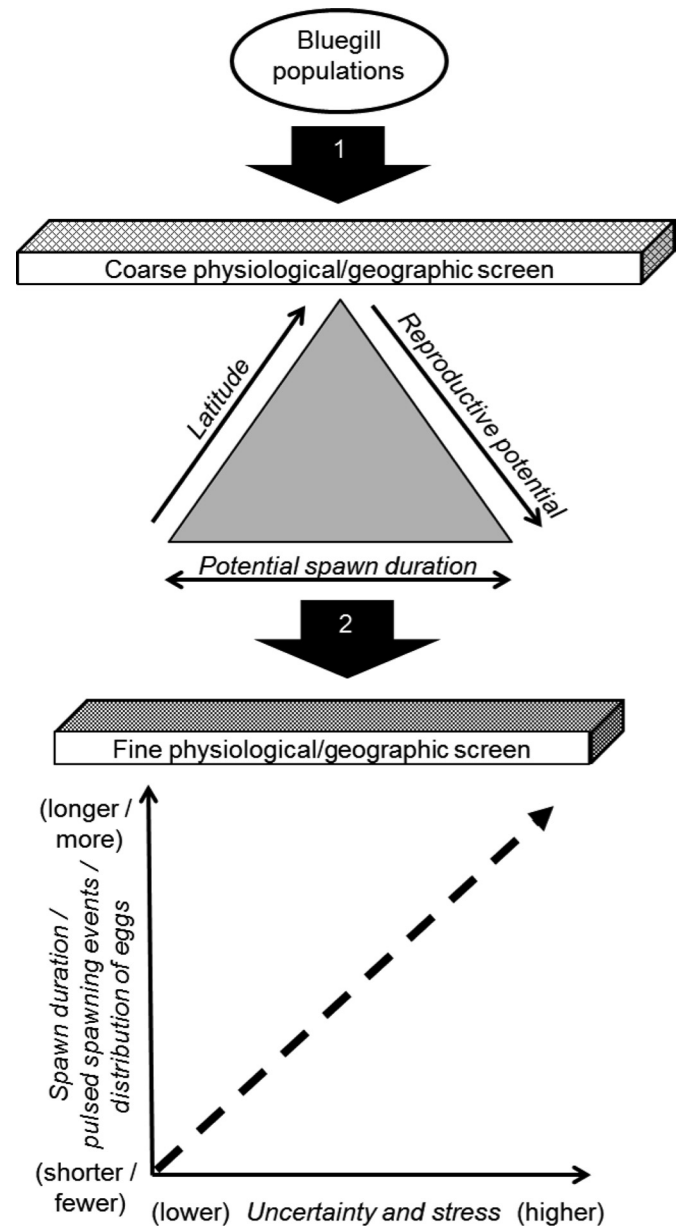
Bluegill populations

1

Coarse physiological/geographic screen

Latitude

Reproductive potential

Potential spawn duration

2

Fine physiological/geographic screen

(longer / more)

Spawn duration / pulsed spawning events / distribution of eggs

(shorter / fewer)

(lower) Uncertainty and stress (higher)